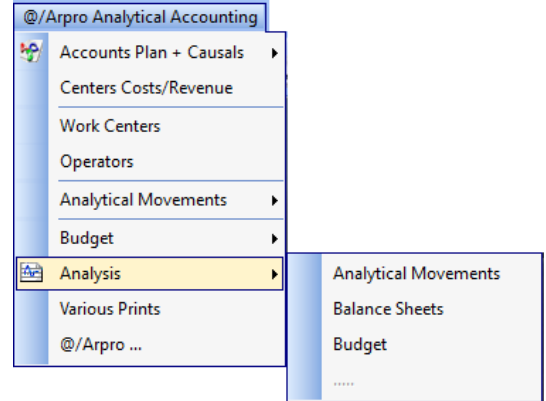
@/Arpro Analytical Accounting

Accounts Plan + Causals
Centers Costs/Revenue
Work Centers
Operators
Analytical Movements
Budget
Analysis
Various Prints
@/Arpro ...

Analytical Movements
Balance Sheets
Budget
.....